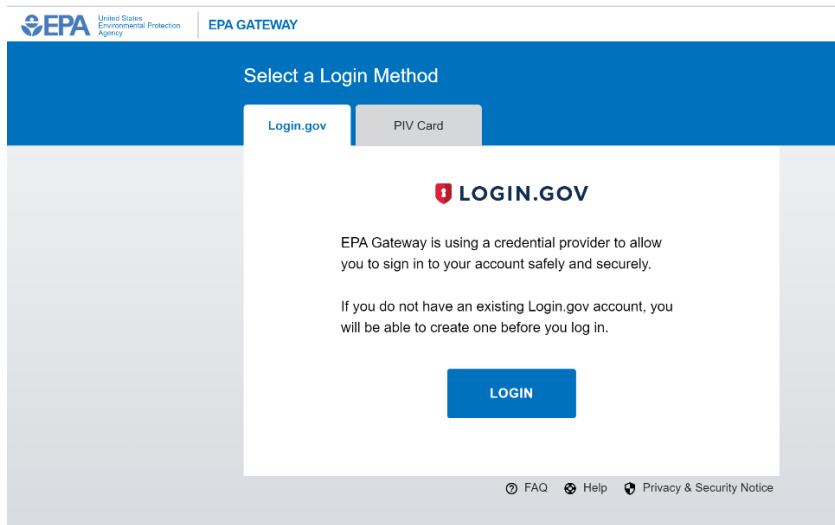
EPA United States Environmental Protection Agency

EPA GATEWAY

Select a Login Method

Login.gov

PIV Card

LOGIN.GOV

EPA Gateway is using a credential provider to allow you to sign in to your account safely and securely.

If you do not have an existing Login.gov account, you will be able to create one before you log in.

LOGIN

FAQ Help Privacy & Security Notice